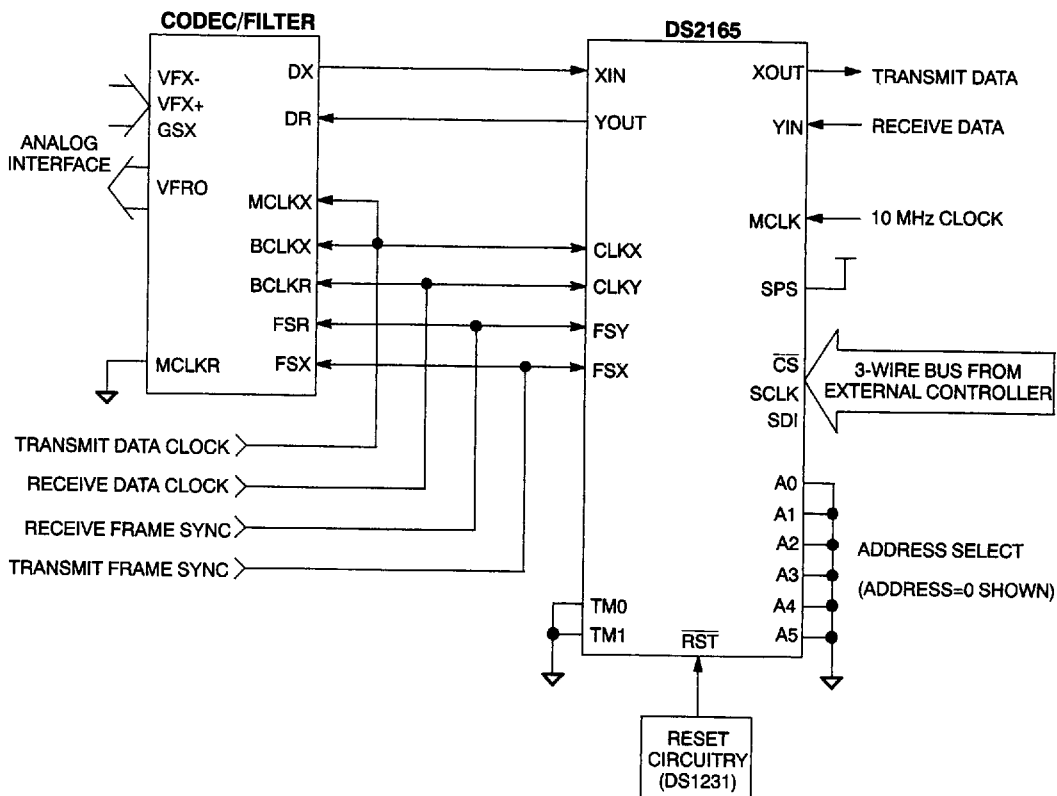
CODEC/FILTER

VFX-
VFX+
GSX
ANALOG INTERFACE
VFRO
DX
DR
MCLKX
BCLKX
BCLKR
FSR
FSX
MCLKR

DS2165

XIN
YOUT
CLKX
CLKY
FSY
FSX
TM0
TM1
$\overline{RST}$
XOUT
YIN
MCLK
SPS
$\overline{CS}$
SCLK
SDI
A0
A1
A2
A3
A4
A5

TRANSMIT DATA
RECEIVE DATA
10 MHz CLOCK
3-WIRE BUS FROM EXTERNAL CONTROLLER
ADDRESS SELECT
(ADDRESS=0 SHOWN)

TRANSMIT DATA CLOCK
RECEIVE DATA CLOCK
RECEIVE FRAME SYNC
TRANSMIT FRAME SYNC

RESET CIRCUITRY (DS1231)